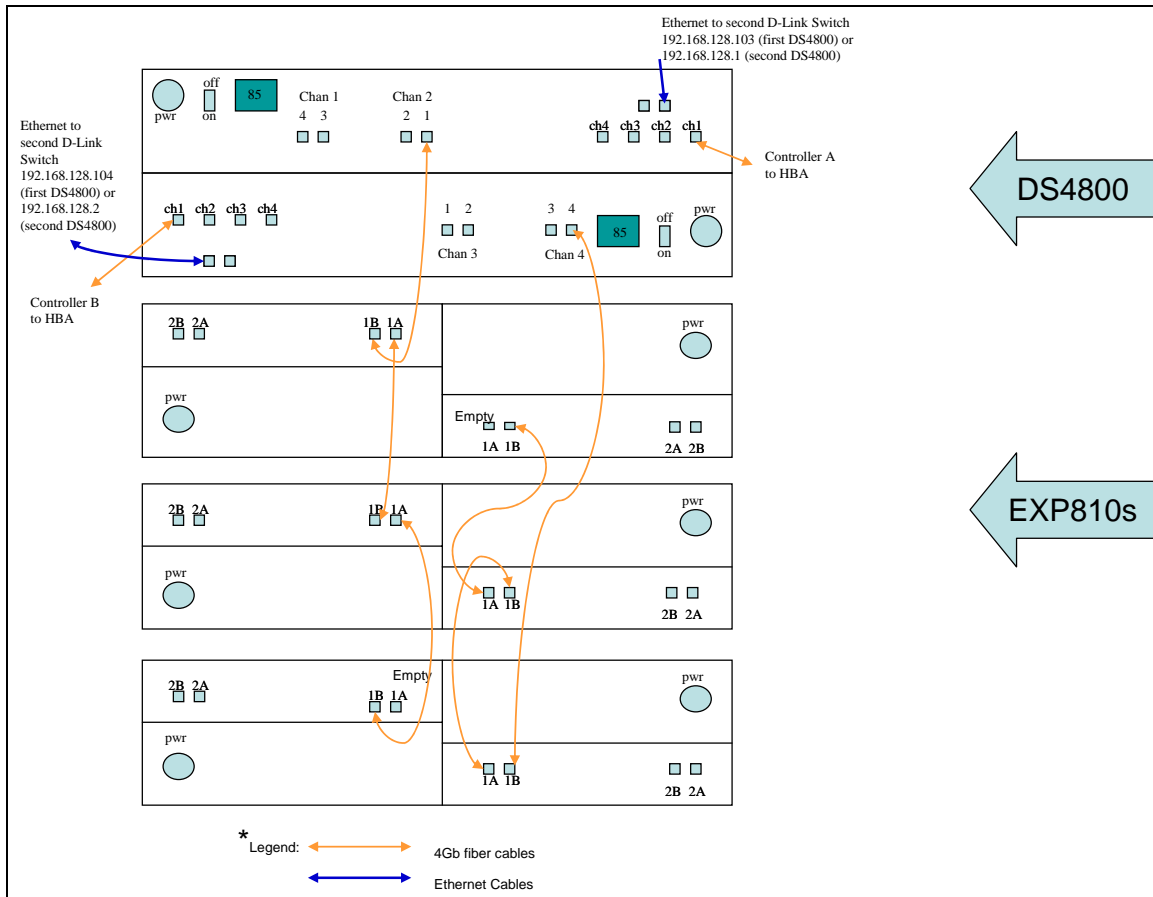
Ethernet to second D-Link Switch 192.168.128.103 (first DS4800) or 192.168.128.1 (second DS4800)

pwr
off
on
85
Chan 1
4 3
Chan 2
2 1
ch4 ch3 ch2 ch1

Controller A to HBA

DS4800

Ethernet to second D-Link Switch 192.168.128.104 (first DS4800) or 192.168.128.2 (second DS4800)

ch1 ch2 ch3 ch4
1 2
Chan 3
3 4
Chan 4
85
off
on
pwr

Controller B to HBA

2B 2A
1B 1A
pwr
pwr
Empty
1A 1B
2A 2B

EXP810s

2B 2A
1B 1A
pwr
pwr
1A 1B
2B 2A

2B 2A
Empty
1B 1A
pwr
pwr
1A 1B
2B 2A

*
Legend:
4Gb fiber cables
Ethernet Cables